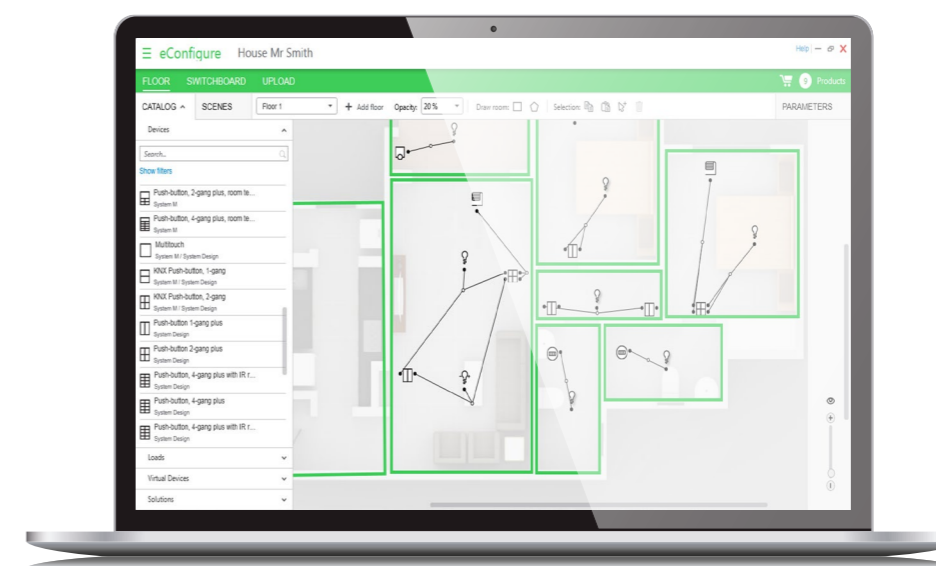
eConfigure House Mr Smith

Help — ⧉ X

FLOOR SWITCHBOARD UPLOAD

0 Products

CATALOG ^ SCENES Floor 1 + Add floor Opacity: 20 % Draw room: Selection: PARAMETERS

Devices

Search...

Show filters

Push-button, 2-gang plus, room te...
System M

Push-button, 4-gang plus, room te...
System M

Multitouch
System M / System Design

KNX Push-button, 1-gang
System M / System Design

KNX Push-button, 2-gang
System M / System Design

Push-button 1-gang plus
System Design

Push-button 2-gang plus
System Design

Push-button, 4-gang plus with IR r...
System Design

Push-button, 4-gang plus
System Design

Push-button, 4-gang plus with IR r...
System Design

Loads

Virtual Devices

Solutions